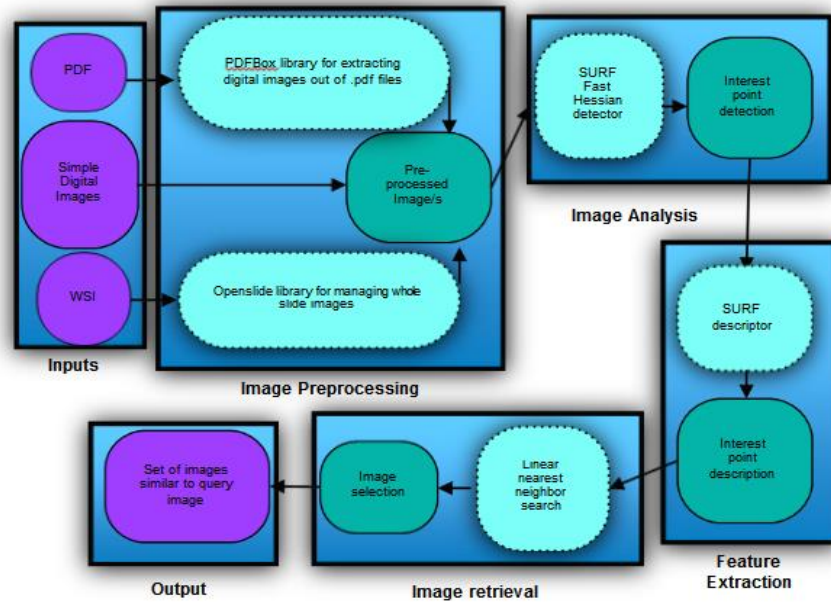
PDF

Simple Digital Images

WSI

Inputs

PDFBox library for extracting digital images out of .pdf files

Pre-processed Image/s

Openslide library for managing whole slide images

Image Preprocessing

SURF Fast Hessian detector

Interest point detection

Image Analysis

SURF descriptor

Interest point description

Feature Extraction

Linear nearest neighbor search

Image selection

Image retrieval

Set of images similar to query image

Output